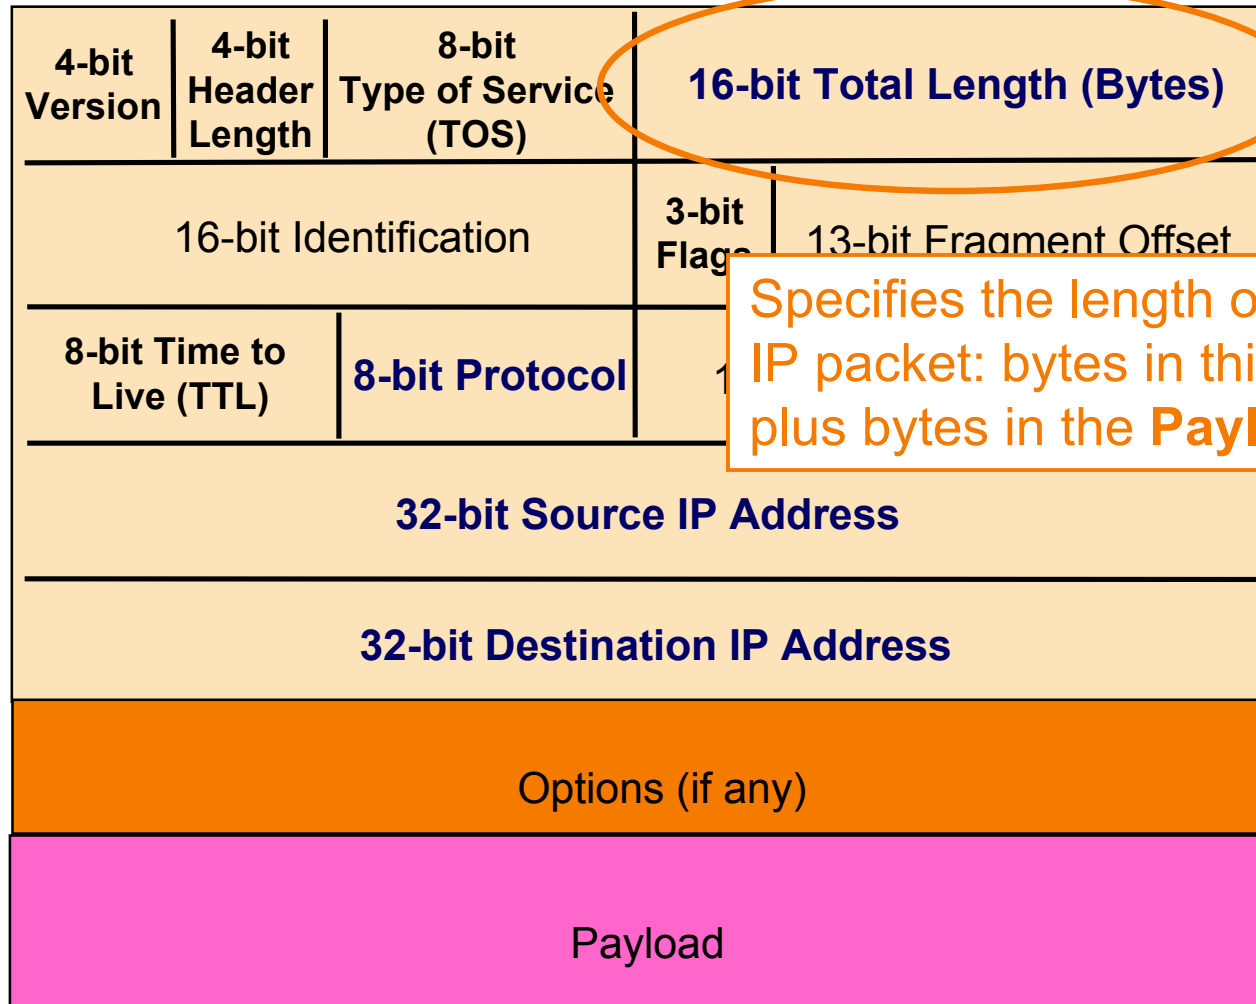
4-bit Version

4-bit Header Length

8-bit Type of Service (TOS)

16-bit Total Length (Bytes)

16-bit Identification

3-bit Flags

13-bit Fragment Offset

Specifies the length o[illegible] IP packet: bytes in thi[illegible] plus bytes in the **Payl**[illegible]

8-bit Time to Live (TTL)

8-bit Protocol

1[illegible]

32-bit Source IP Address

32-bit Destination IP Address

Options (if any)

Payload